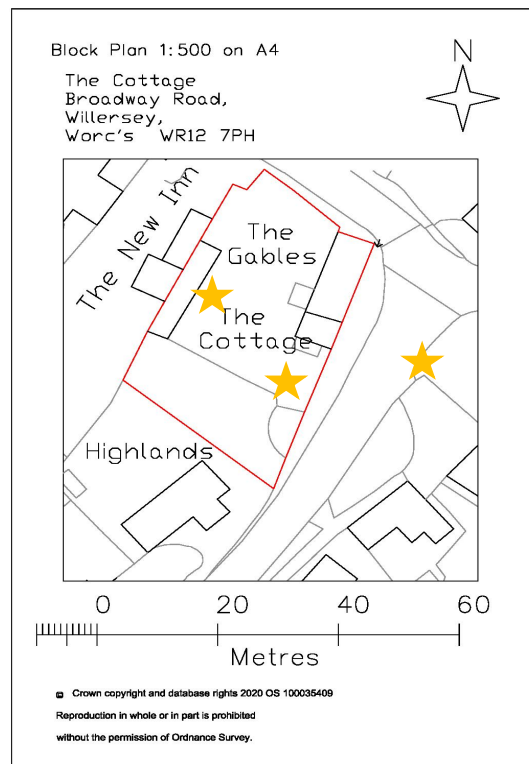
Block Plan 1:500 on A4

The Cottage
Broadway Road,
Willersey,
Worc's WR12 7PH

N

The New Inn

The Gables

The Cottage

Highlands

0 20 40 60

Metres

© Crown copyright and database rights 2020 OS 100035409

Reproduction in whole or in part is prohibited

without the permission of Ordnance Survey.